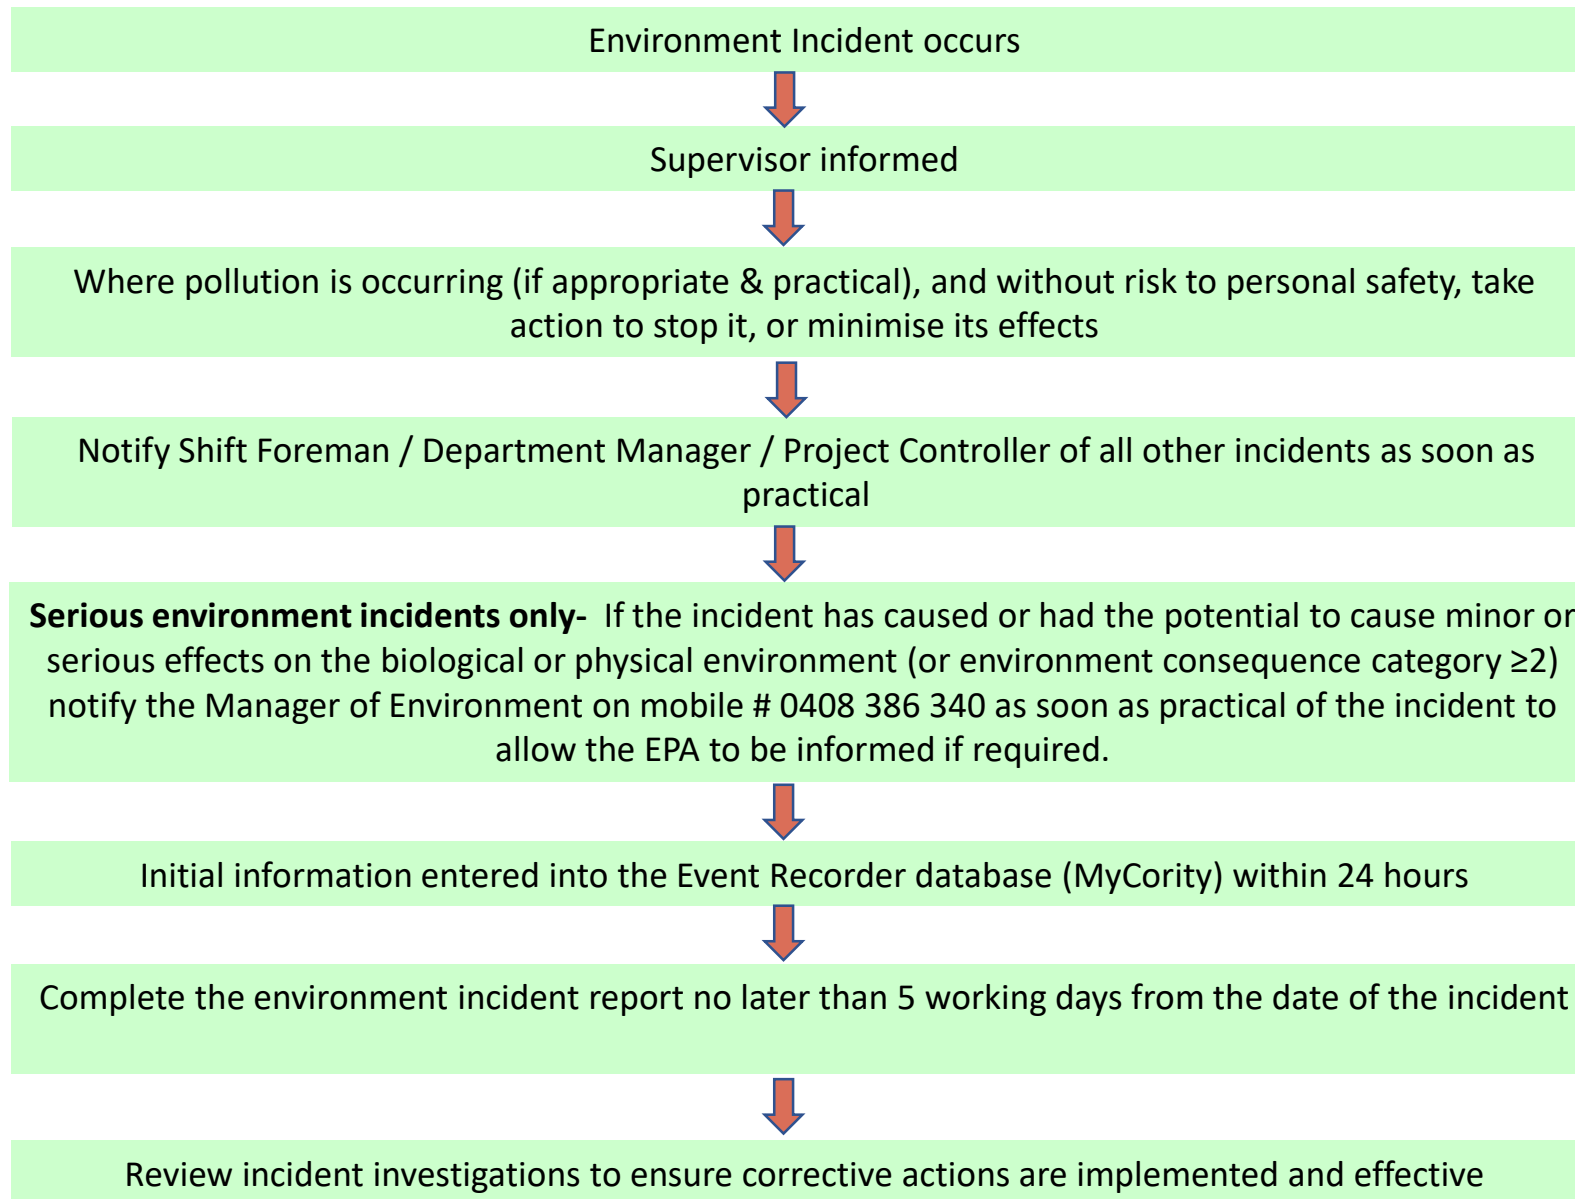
Environment Incident occurs

Supervisor informed

Where pollution is occurring (if appropriate & practical), and without risk to personal safety, take action to stop it, or minimise its effects

Notify Shift Foreman / Department Manager / Project Controller of all other incidents as soon as practical

**Serious environment incidents only-** If the incident has caused or had the potential to cause minor or serious effects on the biological or physical environment (or environment consequence category $\geq 2$) notify the Manager of Environment on mobile # 0408 386 340 as soon as practical of the incident to allow the EPA to be informed if required.

Initial information entered into the Event Recorder database (MyCority) within 24 hours

Complete the environment incident report no later than 5 working days from the date of the incident

Review incident investigations to ensure corrective actions are implemented and effective